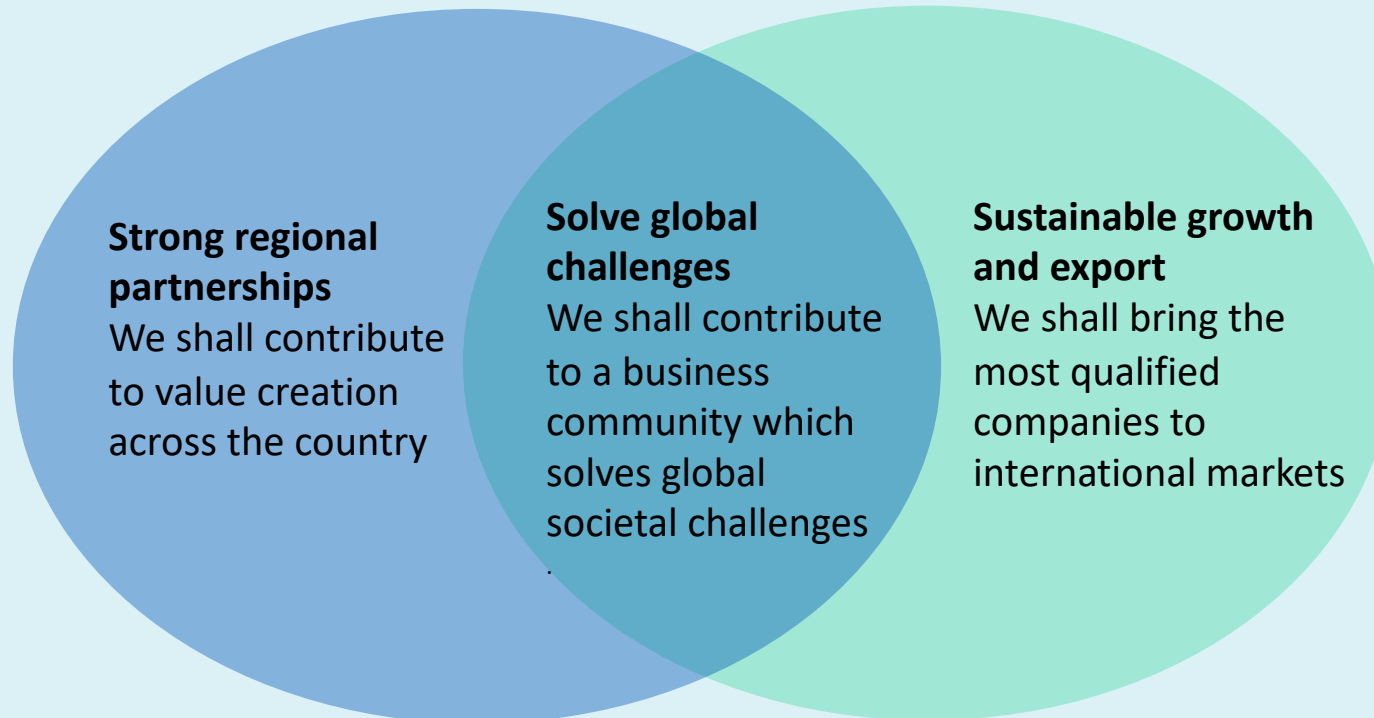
**Strong regional partnerships**
We shall contribute to value creation across the country

**Solve global challenges**
We shall contribute to a business community which solves global societal challenges
.

**Sustainable growth and export**
We shall bring the most qualified companies to international markets